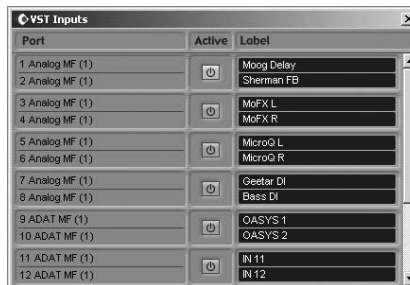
VST Inputs

| Port | Active | Label |
|---|---|---|
| 1 Analog MF (1) | | Moog Delay |
| 2 Analog MF (1) | | Sherman FB |
| 3 Analog MF (1) | | MoFX L |
| 4 Analog MF (1) | | MoFX R |
| 5 Analog MF (1) | | MicroQ L |
| 6 Analog MF (1) | | MicroQ R |
| 7 Analog MF (1) | | Geetar DI |
| 8 Analog MF (1) | | Bass DI |
| 9 ADAT MF (1) | | OASYS 1 |
| 10 ADAT MF (1) | | OASYS 2 |
| 11 ADAT MF (1) | | IN 11 |
| 12 ADAT MF (1) | | IN 12 |